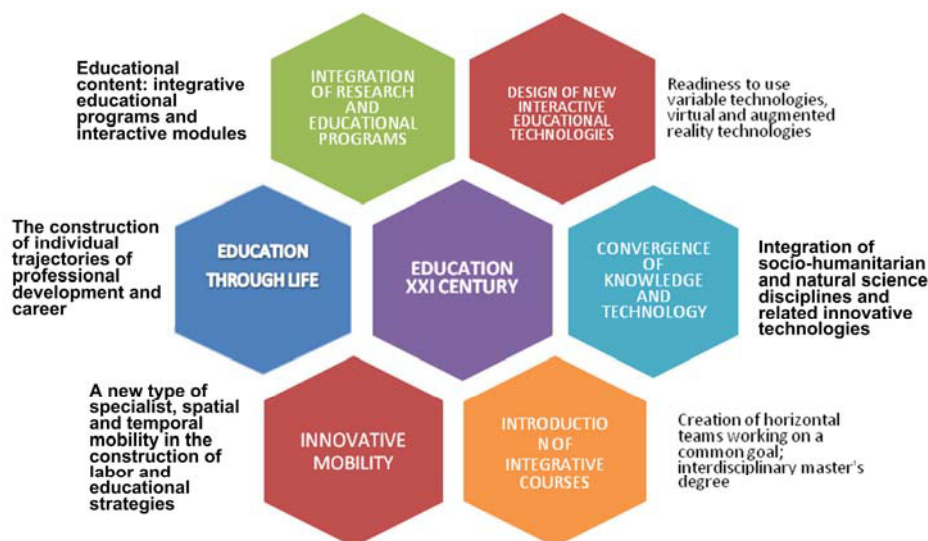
Educational content: integrative educational programs and interactive modules

INTEGRATION OF RESEARCH AND EDUCATIONAL PROGRAMS

DESIGN OF NEW INTERACTIVE EDUCATIONAL TECHNOLOGIES

Readiness to use variable technologies, virtual and augmented reality technologies

The construction of individual trajectories of professional development and career

EDUCATION THROUGH LIFE

EDUCATION XXI CENTURY

CONVERGENCE OF KNOWLEDGE AND TECHNOLOGY

Integration of socio-humanitarian and natural science disciplines and related innovative technologies

A new type of specialist, spatial and temporal mobility in the construction of labor and educational strategies

INNOVATIVE MOBILITY

INTRODUCTIO N OF INTEGRATIVE COURSES

Creation of horizontal teams working on a common goal; interdisciplinary master's degree